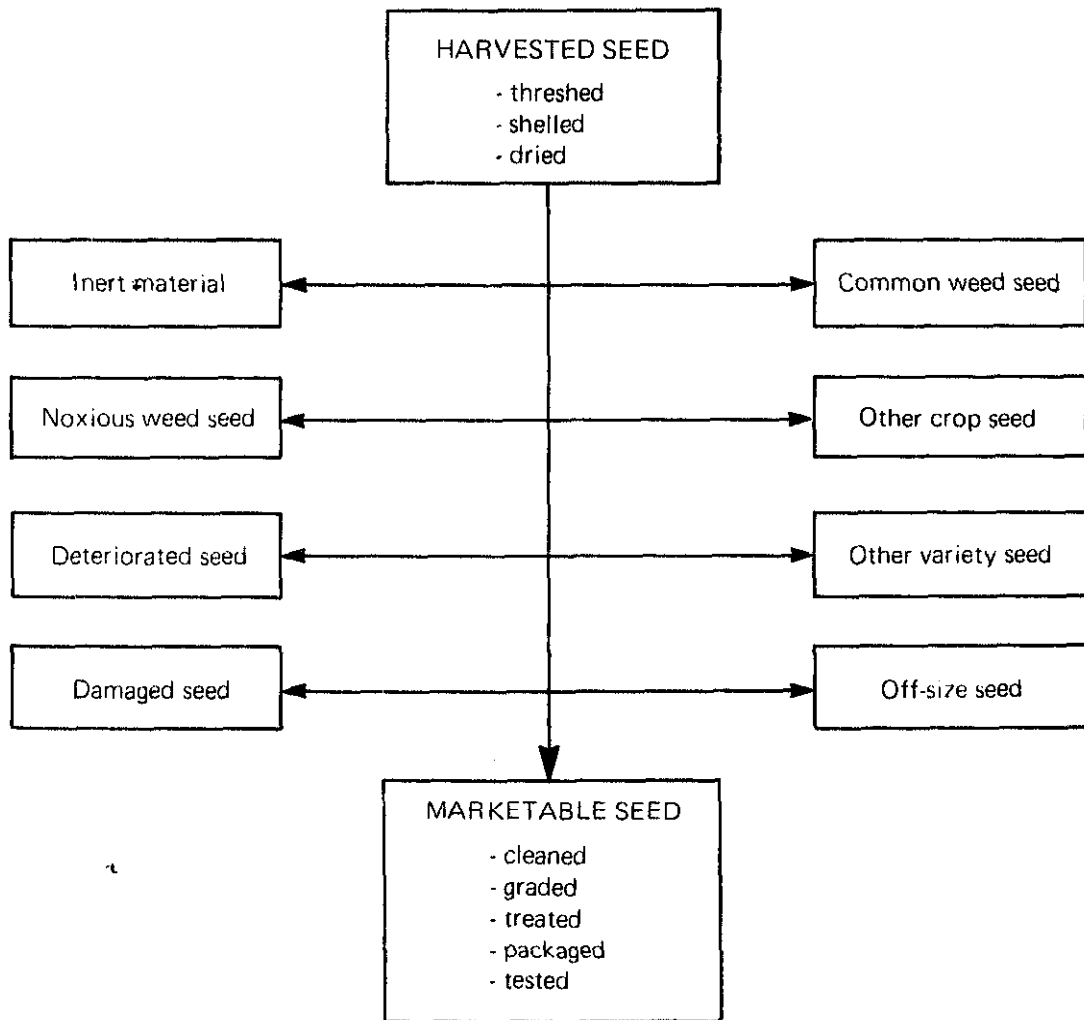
HARVESTED SEED
- threshed
- shelled
- dried

Inert material

Common weed seed

Noxious weed seed

Other crop seed

Deteriorated seed

Other variety seed

Damaged seed

Off-size seed

MARKETABLE SEED
- cleaned
- graded
- treated
- packaged
- tested